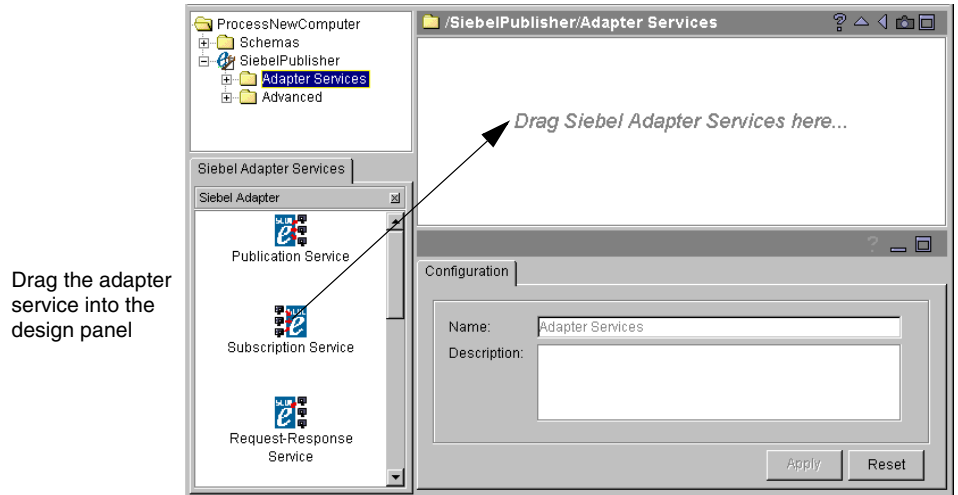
ProcessNewComputer
Schemas
SiebelPublisher
Adapter Services
Advanced

/SiebelPublisher/Adapter Services

Drag Siebel Adapter Services here...

Siebel Adapter Services
Siebel Adapter

Publication Service

Drag the adapter service into the design panel

Subscription Service

Request-Response Service

Configuration

Name: Adapter Services
Description:

Apply
Reset